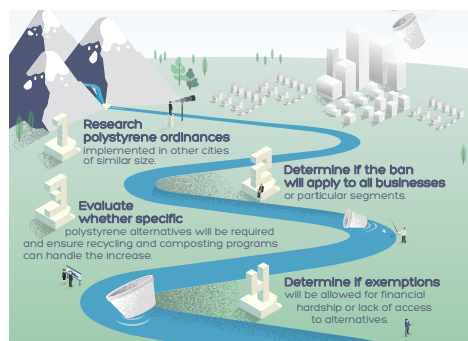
1
Research polystyrene ordinances
implemented in other cities of similar size.

2
Determine if the ban will apply to all businesses
or particular segments.

3
Evaluate whether specific
polystyrene alternatives will be required and ensure recycling and composting programs can handle the increase.

4
Determine if exemptions
will be allowed for financial hardship or lack of access to alternatives.